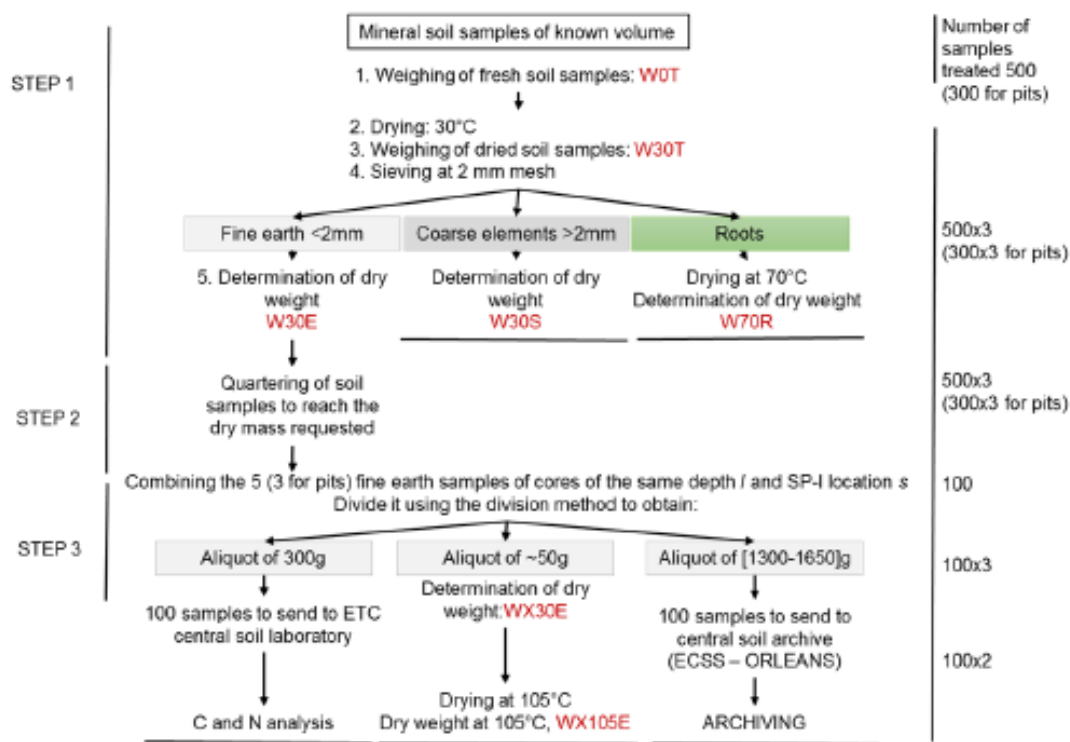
Mineral soil samples of known volume

Number of samples treated 500 (300 for pits)

STEP 1

1. Weighing of fresh soil samples: W0T

2. Drying: 30°C
3. Weighing of dried soil samples: W30T
4. Sieving at 2 mm mesh

Fine earth <2mm

Coarse elements >2mm

Roots

500x3 (300x3 for pits)

5. Determination of dry weight W30E

Determination of dry weight W30S

Drying at 70°C Determination of dry weight W70R

STEP 2

Quartering of soil samples to reach the dry mass requested

500x3 (300x3 for pits)

Combining the 5 (3 for pits) fine earth samples of cores of the same depth *l* and SP-I location *s* Divide it using the division method to obtain:

100

STEP 3

Aliquot of 300g

Aliquot of ~50g

Aliquot of [1300-1650]g

100x3

100 samples to send to ETC central soil laboratory

Determination of dry weight:WX30E

100 samples to send to central soil archive (ECSS – ORLEANS)

100x2

Drying at 105°C Dry weight at 105°C, WX105E

C and N analysis

ARCHIVING